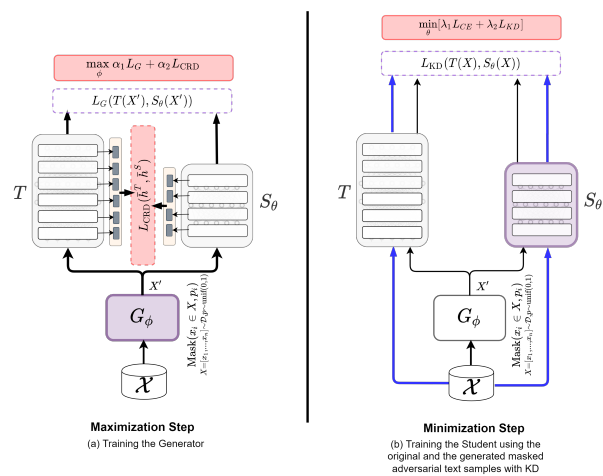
$\max_{\phi} \alpha_1 L_G + \alpha_2 L_{\text{CRD}}$

$L_G(T(X'), S_\theta(X'))$

$T$

$L_{\text{CRD}}(h^T, h^S)$

$S_\theta$

$X'$

$G_\phi$

$\text{Mask}(x_i \in X, p_i)$
$X=[x_1,...,x_n] \sim \mathcal{D}, p\sim \text{unif}(0,1)$

$\mathcal{X}$

Maximization Step

(a) Training the Generator

$\min_{\theta}[\lambda_1 L_{CE} + \lambda_2 L_{KD}]$

$L_{\text{KD}}(T(X), S_\theta(X))$

$T$

$S_\theta$

$X'$

$G_\phi$

$\text{Mask}(x_i \in X, p_i)$
$X=[x_1,...,x_n] \sim \mathcal{D}, p\sim \text{unif}(0,1)$

$\mathcal{X}$

Minimization Step

(b) Training the Student using the original and the generated masked adversarial text samples with KD